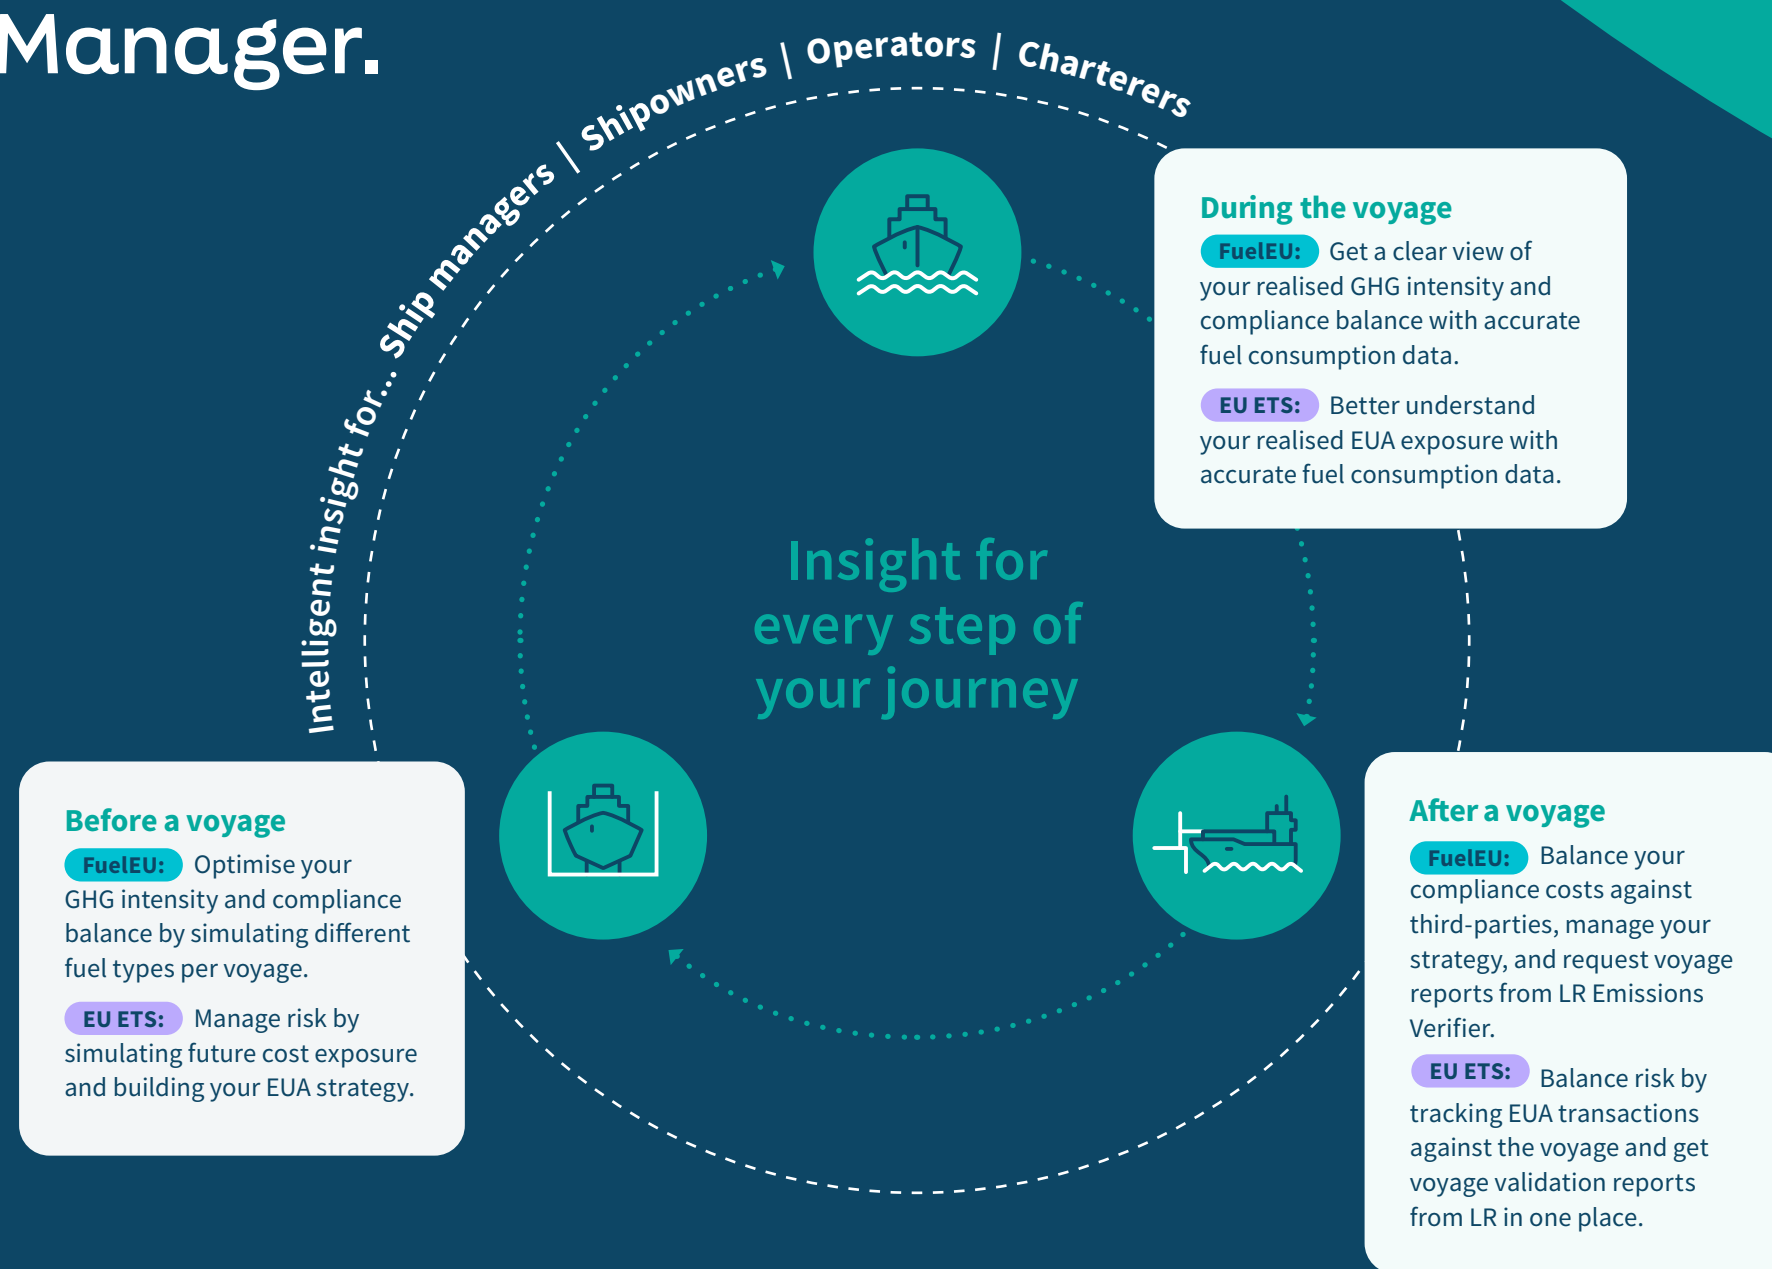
Manager.

Intelligent insight for... Ship managers | Shipowners | Operators | Charterers

During the voyage

FuelEU: Get a clear view of your realised GHG intensity and compliance balance with accurate fuel consumption data.

EU ETS: Better understand your realised EUA exposure with accurate fuel consumption data.

Insight for every step of your journey

Before a voyage

FuelEU: Optimise your GHG intensity and compliance balance by simulating different fuel types per voyage.

EU ETS: Manage risk by simulating future cost exposure and building your EUA strategy.

After a voyage

FuelEU: Balance your compliance costs against third-parties, manage your strategy, and request voyage reports from LR Emissions Verifier.

EU ETS: Balance risk by tracking EUA transactions against the voyage and get voyage validation reports from LR in one place.